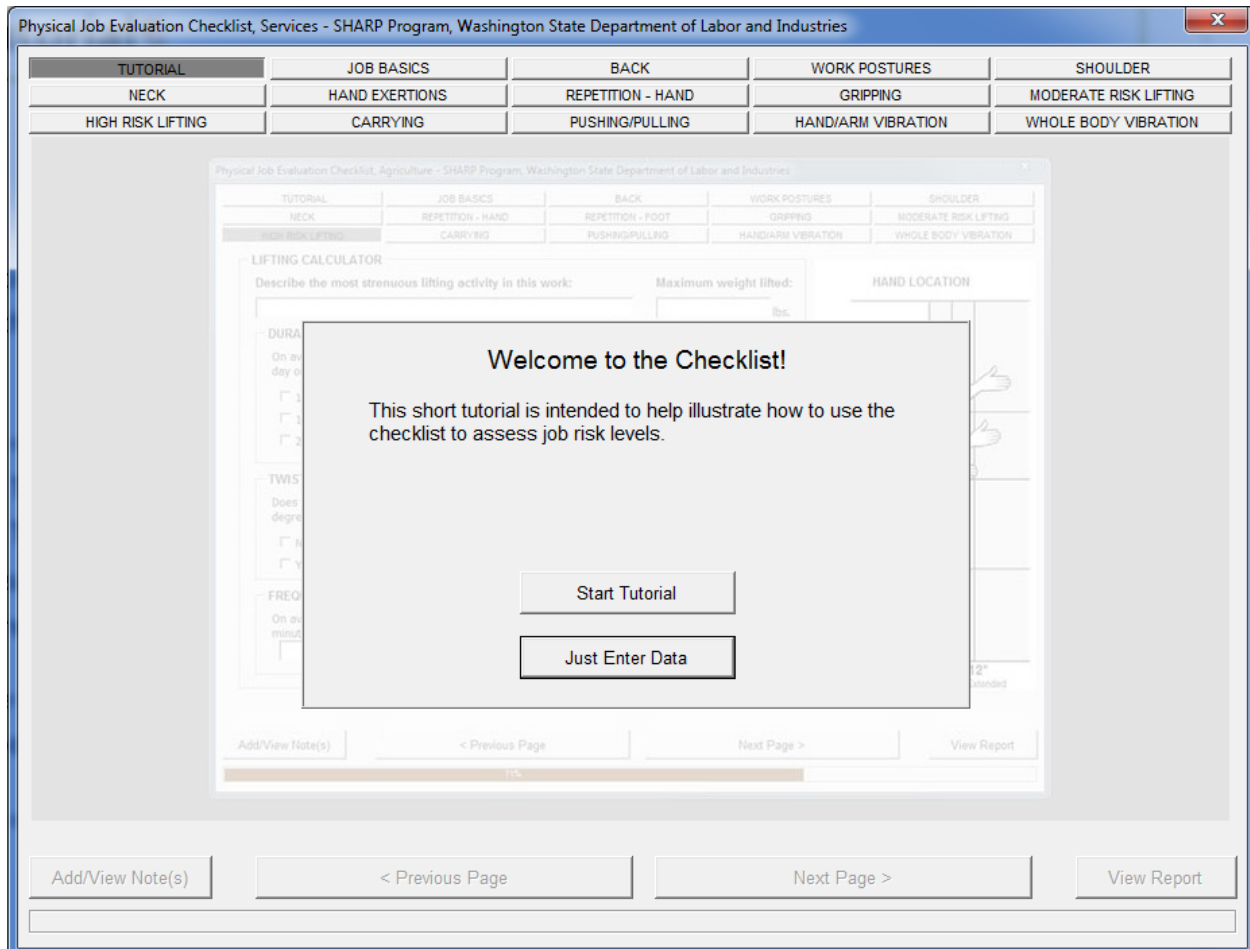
Physical Job Evaluation Checklist, Services - SHARP Program, Washington State Department of Labor and Industries

| TUTORIAL | JOB BASICS | BACK | WORK POSTURES | SHOULDER |
|---|---|---|---|---|
| NECK | HAND EXERTIONS | REPETITION - HAND | GRIPPING | MODERATE RISK LIFTING |
| HIGH RISK LIFTING | CARRYING | PUSHING/PULLING | HAND/ARM VIBRATION | WHOLE BODY VIBRATION |

Physical Job Evaluation Checklist, Agriculture - SHARP Program, Washington State Department of Labor and Industries

| TUTORIAL | JOB BASICS | BACK | WORK POSTURES | SHOULDER |
|---|---|---|---|---|
| NECK | REPETITION - HAND | REPETITION - FOOT | GRIPPING | MODERATE RISK LIFTING |
| HIGH RISK LIFTING | CARRYING | PUSHING/PULLING | HAND/ARM VIBRATION | WHOLE BODY VIBRATION |

LIFTING CALCULATOR

Describe the most strenuous lifting activity in this work:

Maximum weight lifted:

lbs.

HAND LOCATION

DURA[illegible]

On av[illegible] day o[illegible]

TWIST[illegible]

Does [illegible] degre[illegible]

FREQ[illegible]

On av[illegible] minut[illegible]

12"

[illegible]xtended

Welcome to the Checklist!

This short tutorial is intended to help illustrate how to use the checklist to assess job risk levels.

Start Tutorial

Just Enter Data

Add/View Note(s)

< Previous Page

Next Page >

View Report

15%

Add/View Note(s)

< Previous Page

Next Page >

View Report